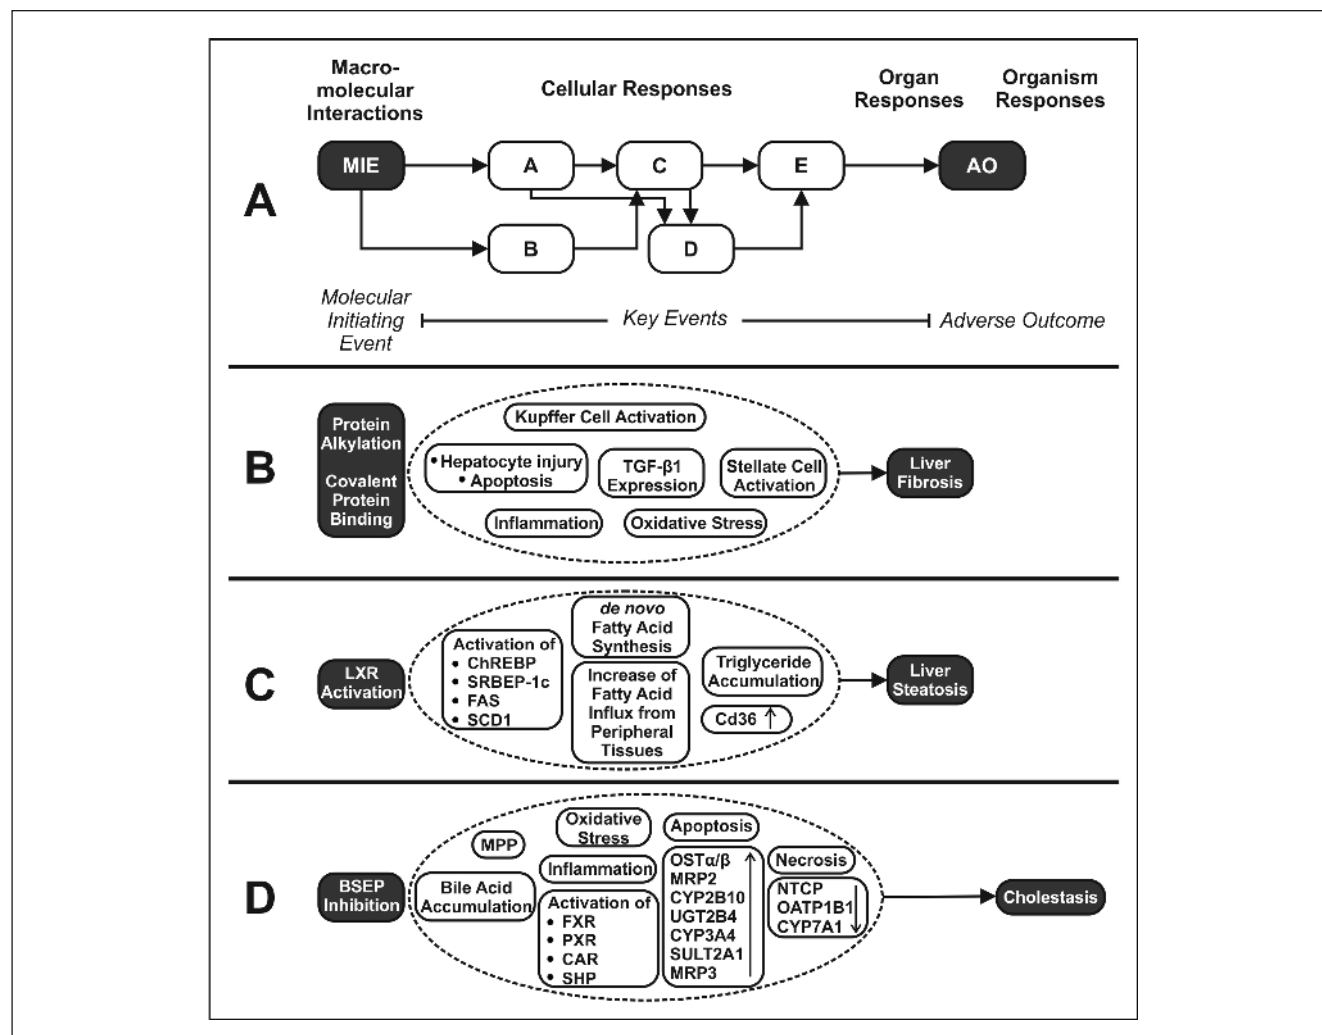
Macro-molecular Interactions

Cellular Responses

Organ Responses

Organism Responses

A

MIE

A

C

E

AO

B

D

Molecular Initiating Event

Key Events

Adverse Outcome

B

Protein Alkylation

Covalent Protein Binding

Kupffer Cell Activation

• Hepatocyte injury
• Apoptosis

TGF-β1 Expression

Stellate Cell Activation

Inflammation

Oxidative Stress

Liver Fibrosis

C

LXR Activation

Activation of
• ChREBP
• SRBEP-1c
• FAS
• SCD1

*de novo* Fatty Acid Synthesis

Increase of Fatty Acid Influx from Peripheral Tissues

Triglyceride Accumulation

Cd36 ↑

Liver Steatosis

D

BSEP Inhibition

MPP

Oxidative Stress

Apoptosis

Inflammation

Bile Acid Accumulation

Activation of
• FXR
• PXR
• CAR
• SHP

OSTα/β
MRP2
CYP2B10
UGT2B4
CYP3A4
SULT2A1
MRP3

Necrosis

NTCP
OATP1B1
CYP7A1

Cholestasis